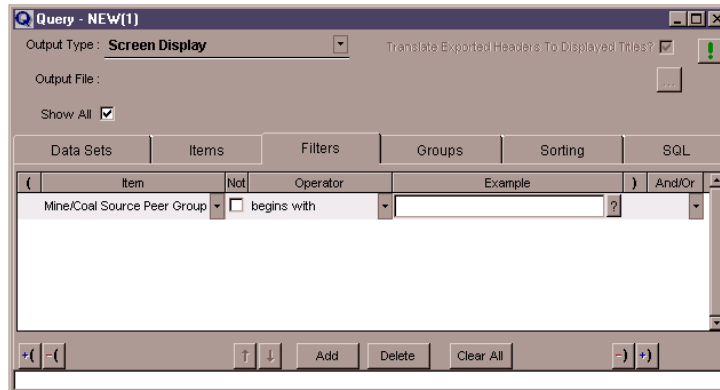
Query - NEW(1)

Output Type : Screen Display

Translate Exported Headers To Displayed Titles?

Output File :

...

Show All

Data Sets | Items | Filters | Groups | Sorting | SQL

| ( | Item | Not | Operator | Example | ) | And/Or |
|---|---|---|---|---|---|---|
| | Mine/Coal Source Peer Group | | begins with | ? | | |

+( -( ↑ ↓ Add Delete Clear All -) +)